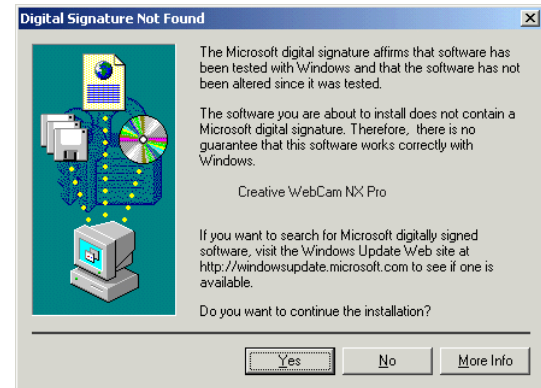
Digital Signature Not Found

The Microsoft digital signature affirms that software has been tested with Windows and that the software has not been altered since it was tested.

The software you are about to install does not contain a Microsoft digital signature. Therefore, there is no guarantee that this software works correctly with Windows.

Creative WebCam NX Pro

If you want to search for Microsoft digitally signed software, visit the Windows Update Web site at http://windowsupdate.microsoft.com to see if one is available.

Do you want to continue the installation?

Yes

No

More Info